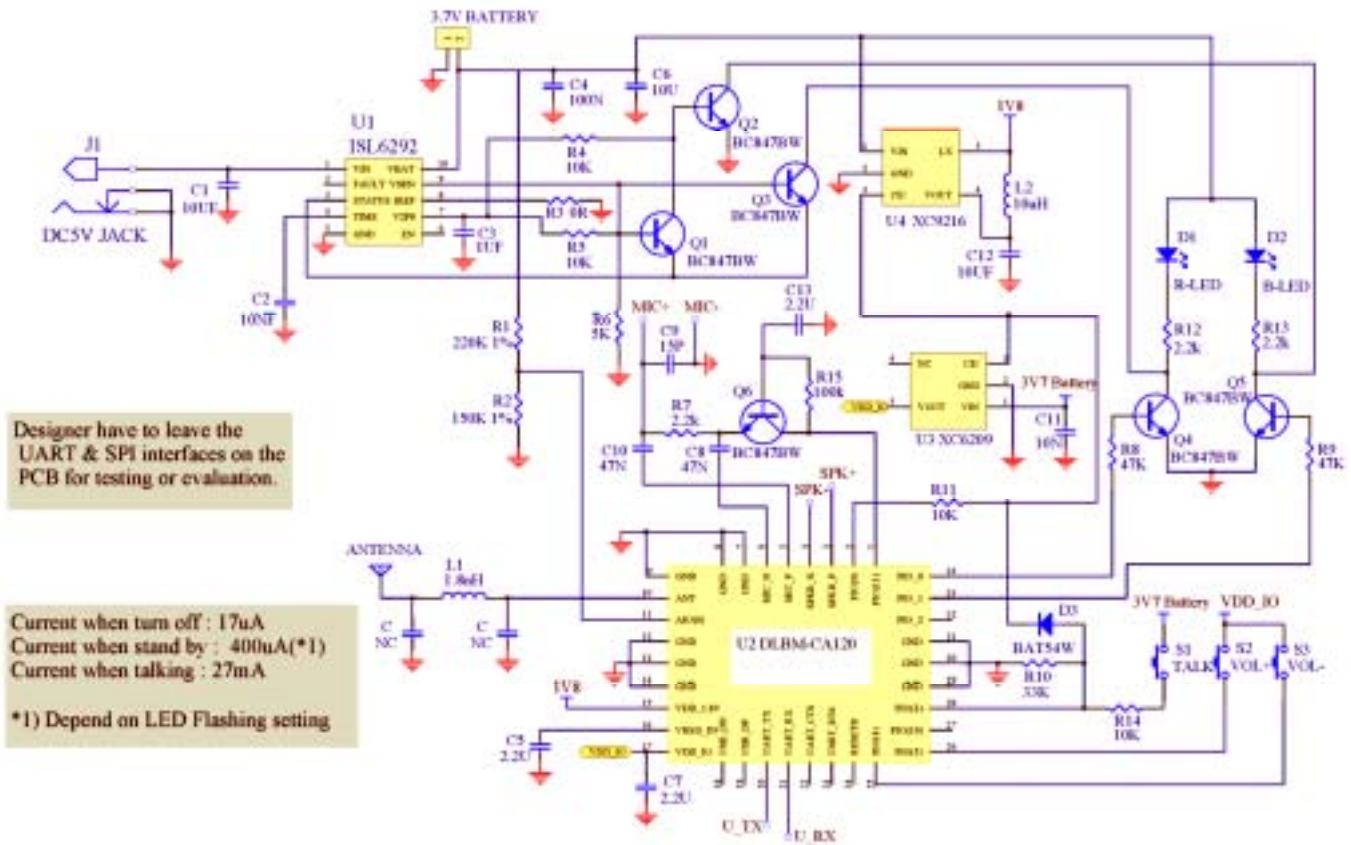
3.7V BATTERY

J1

DC5V JACK

C1
10UF

U1
ISL6292

VIN VBAT
FAULT VSEN
STATUS IREF
TIME V2P8
GND EN

C2
10NF

C3
1UF

C4
100N

C6
10U

R4
10K

R3 0R

R5
10K

Q1
BC847BW

Q2
BC847BW

Q3
BC847BW

U4 XC9216

VIN LX
GND
CE VOUT

1V8

L2
10uH

C12
10UF

D1
R-LED

D2
B-LED

R12
2.2k

R13
2.2k

Q4
BC847BW

Q5
BC847BW

R8
47K

R9
47K

R1
220K 1%

R2
150K 1%

R6
5K

MIC+ MIC-

C9
15P

C13
2.2U

R15
100k

Q6
BC847BW

R7
2.2k

C10
47N

C8
47N

NC CE
GND
VOUT VIN

U3 XC6209

3V7 Battery

C11
10N

VDD_IO

Designer have to leave the UART & SPI interfaces on the PCB for testing or evaluation.

SPK- SPK+

R11
10K

ANTENNA

L1
1.8nH

C
NC

C
NC

Current when turn off : 17uA
Current when stand by : 400uA(*1)
Current when talking : 27mA

*1) Depend on LED Flashing setting

U2 DLBM-CA120

GND
ANT
ARSSI
GND
GND
GND
VDD_1.8V
VDD_IO
VDD_IO

D3
BAT54W

R10
33K

3V7 Battery VDD_IO

S1
TALK

S2
VOL+

S3
VOL-

R14
10K

1V8

C5
2.2U

VDD_IO

C7
2.2U

U_TX

U_RX